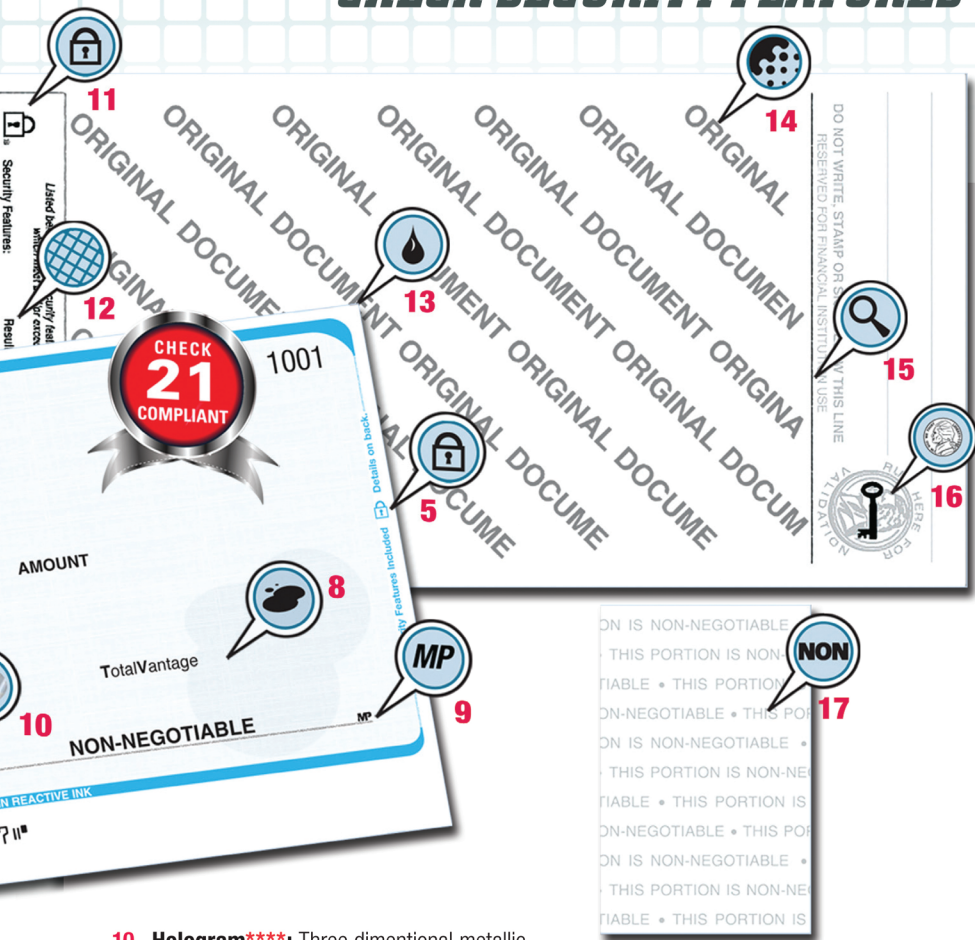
11

Security Features:

Listed be

12

Resul

14

ORIGINAL DOCUMENT ORIGINAL DOCUMENT

ORIGINAL DOCUMENT ORIGINAL DOCUME

ORIGINAL DOCUMENT ORIGINAL DOCUME

ORIGINAL DOCUMENT ORIGINAL DOCUM

ORIGINAL DOCUMENT ORIGINA

ORIGINAL DOCUMEN

ORIGINAL

13

DO NOT WRITE, STAMP OR S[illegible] THIS LINE
RESERVED FOR FINANCIAL INSTITUTION USE

15

16

RUB HERE FOR VALIDATION

CHECK 21 COMPLIANT

1001

Details on back.

Security Features Included

5

AMOUNT

8

TotalVantage

MP

9

10

NON-NEGOTIABLE

MP

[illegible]N REACTIVE INK

NON

17

ON IS NON-NEGOTIABLE
THIS PORTION IS NON-
TIABLE • THIS PORTION
ON-NEGOTIABLE • THIS POR
ON IS NON-NEGOTIABLE •
THIS PORTION IS NON-NE
TIABLE • THIS PORTION IS
ON-NEGOTIABLE • THIS POR
ON IS NON-NEGOTIABLE •
THIS PORTION IS NON-NE
TIABLE • THIS PORTION IS

10 Hologram****: Three dimentional metallic